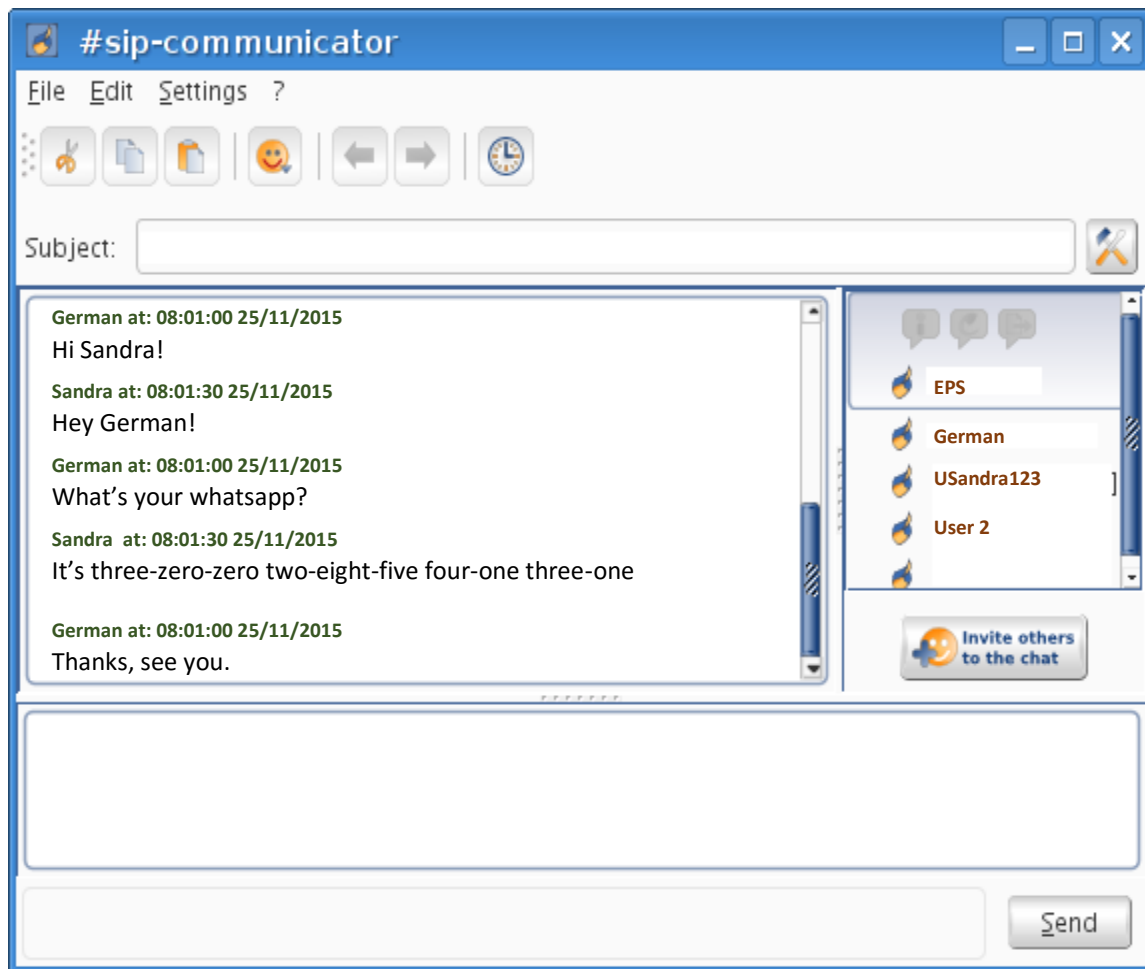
#sip-communicator

File Edit Settings ?

Subject:

German at: 08:01:00 25/11/2015
Hi Sandra!

Sandra at: 08:01:30 25/11/2015
Hey German!

German at: 08:01:00 25/11/2015
What's your whatsapp?

Sandra at: 08:01:30 25/11/2015
It's three-zero-zero two-eight-five four-one three-one

German at: 08:01:00 25/11/2015
Thanks, see you.

EPS
German
USandra123
User 2

Invite others to the chat

Send